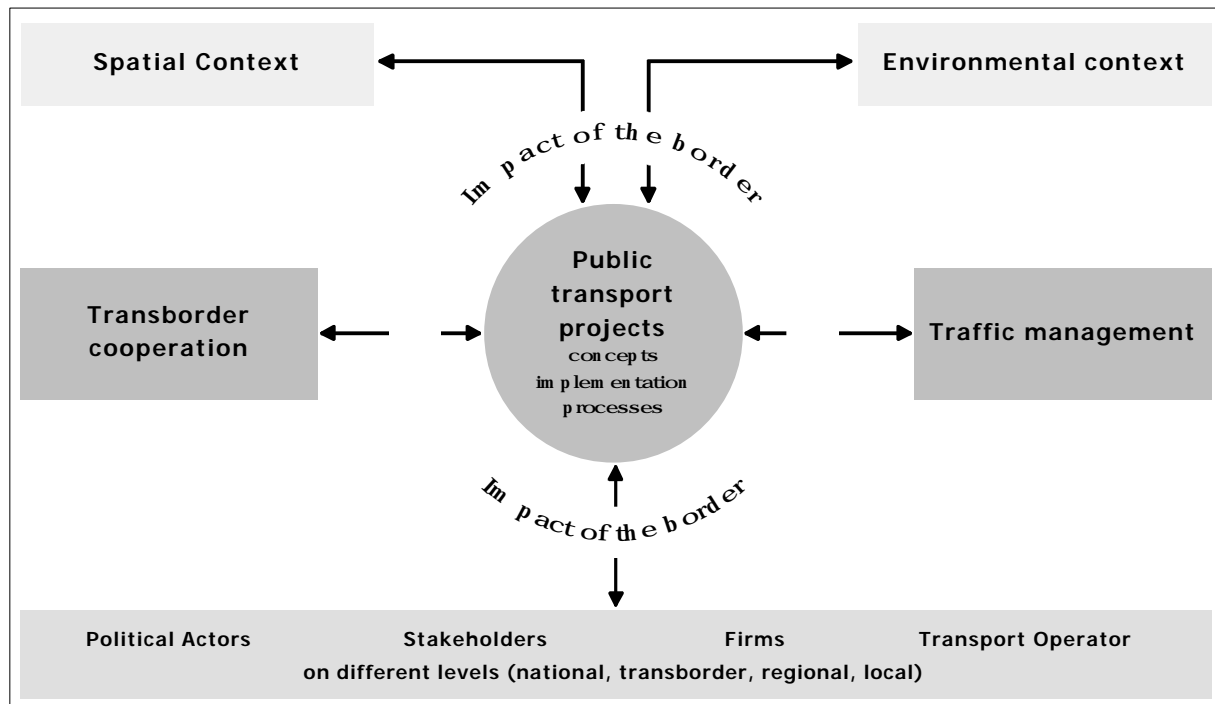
Spatial Context

Environmental context

Impact of the border

Transborder cooperation

Public transport projects
concepts
implementation
processes

Traffic management

Impact of the border

Political Actors Stakeholders Firms Transport Operator
on different levels (national, transborder, regional, local)